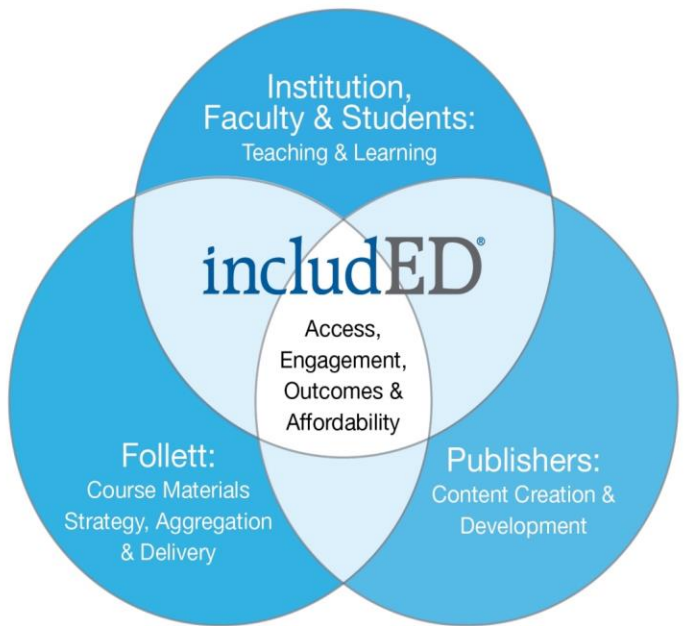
Institution, Faculty & Students:
Teaching & Learning

includED®

Access, Engagement, Outcomes & Affordability

Follett:
Course Materials Strategy, Aggregation & Delivery

Publishers:
Content Creation & Development